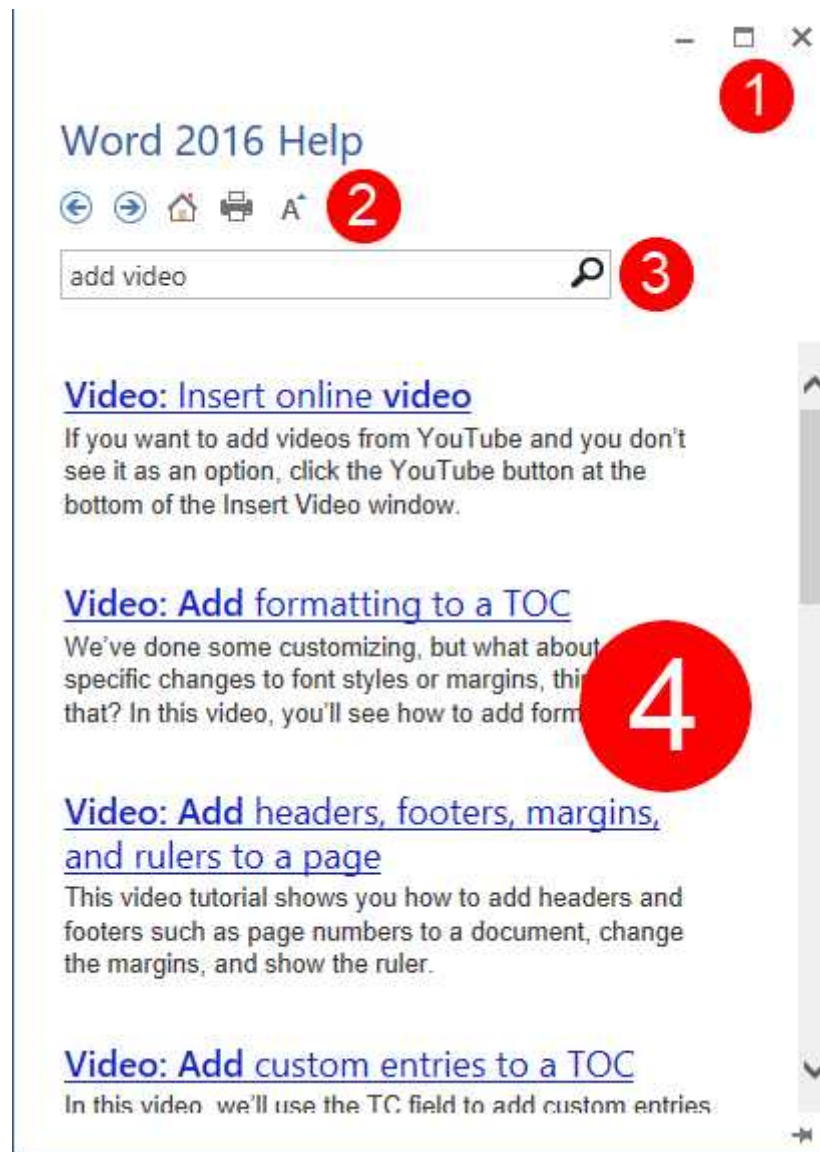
1

Word 2016 Help

2

add video

3

Video: Insert online video
If you want to add videos from YouTube and you don't see it as an option, click the YouTube button at the bottom of the Insert Video window.

Video: Add formatting to a TOC
We've done some customizing, but what about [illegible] specific changes to font styles or margins, thi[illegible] that? In this video, you'll see how to add form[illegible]

4

Video: Add headers, footers, margins, and rulers to a page
This video tutorial shows you how to add headers and footers such as page numbers to a document, change the margins, and show the ruler.

Video: Add custom entries to a TOC
In this video, we'll use the TC field to add custom entries